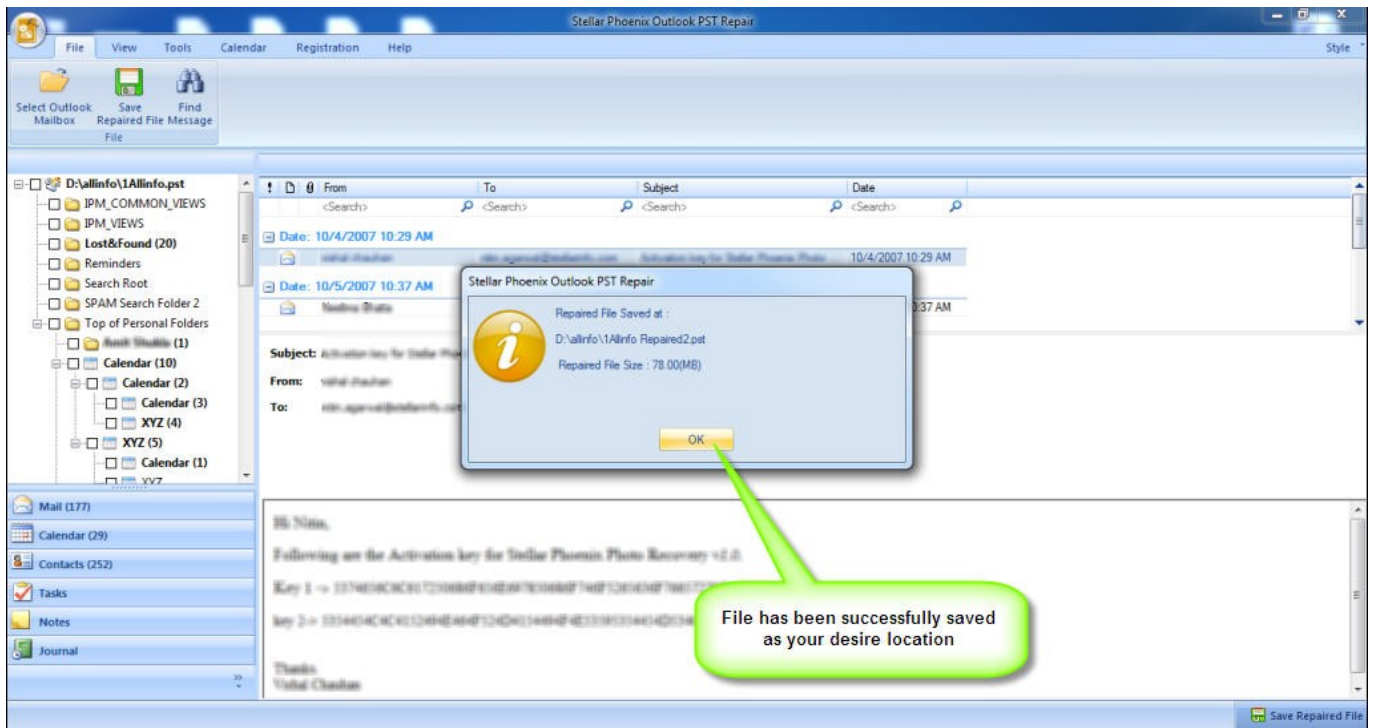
Stellar Phoenix Outlook PST Repair

File View Tools Calendar Registration Help

Style

Select Outlook Mailbox
Save Repaired File
Find Message
File

D:\allinfo\1Allinfo.pst
IPM_COMMON_VIEWS
IPM_VIEWS
Lost&Found (20)
Reminders
Search Root
SPAM Search Folder 2
Top of Personal Folders
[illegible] (1)
Calendar (10)
Calendar (2)
Calendar (3)
XYZ (4)
XYZ (5)
Calendar (1)
XYZ

Mail (177)
Calendar (29)
Contacts (252)
Tasks
Notes
Journal

| ! | | | From | To | Subject | Date |
|---|---|---|---|---|---|---|
| | | | <Search> | <Search> | <Search> | <Search> |

Date: 10/4/2007 10:29 AM
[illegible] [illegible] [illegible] 10/4/2007 10:29 AM
Date: 10/5/2007 10:37 AM
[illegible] 0:37 AM

Subject: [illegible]
From: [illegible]
To: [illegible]

Stellar Phoenix Outlook PST Repair

Repaired File Saved at :
D:\allinfo\1Allinfo Repaired2.pst
Repaired File Size : 78.00(MB)

OK

Hi Nitin,
Following are the Activation key for Stellar Phoenix Photo Recovery v2.0.
Key 1 -> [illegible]
key 2-> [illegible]

Thanks
Vishal Chauhan

File has been successfully saved as your desire location

Save Repaired File